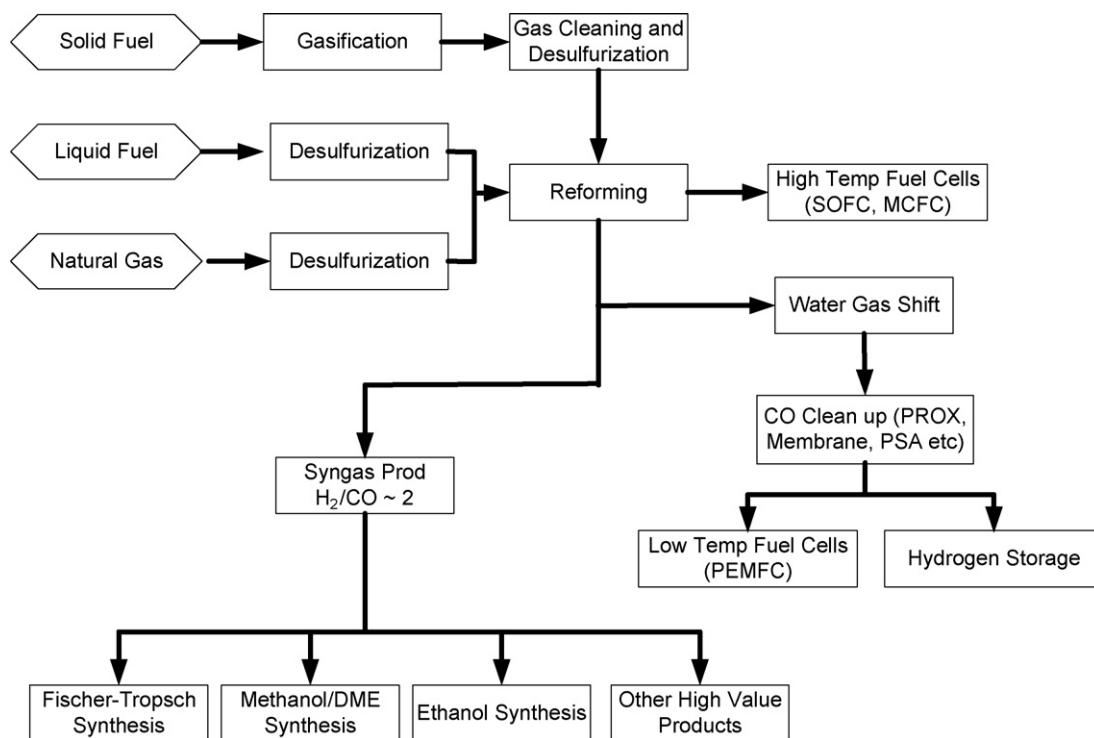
Solid Fuel

Gasification

Gas Cleaning and Desulfurization

Liquid Fuel

Desulfurization

Natural Gas

Desulfurization

Reforming

High Temp Fuel Cells (SOFC, MCFC)

Water Gas Shift

CO Clean up (PROX, Membrane, PSA etc)

Syngas Prod $H_2/CO \sim 2$

Low Temp Fuel Cells (PEMFC)

Hydrogen Storage

Fischer-Tropsch Synthesis

Methanol/DME Synthesis

Ethanol Synthesis

Other High Value Products